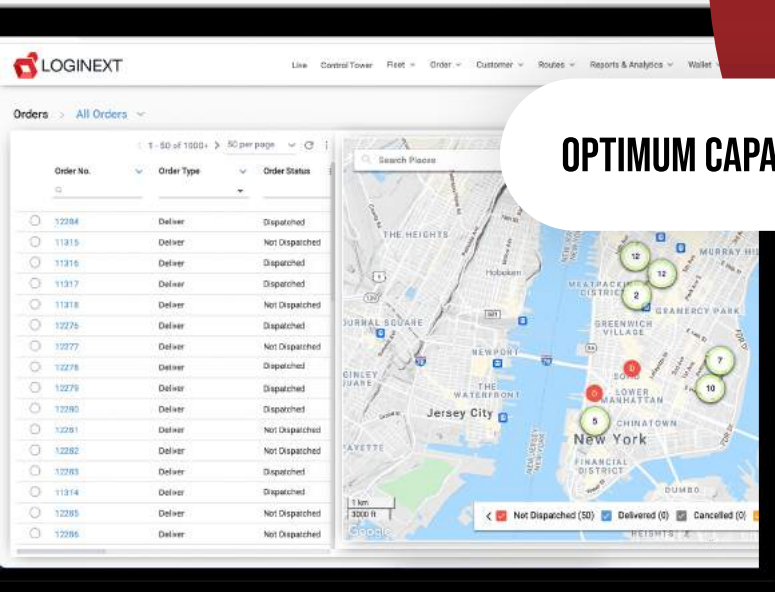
LOGINEXT

Live Control Tower Fleet Order Customer Routes Reports & Analytics Wallet

Orders > All Orders

1 - 50 of 1000+ > 50 per page

OPTIMUM CAPA

| Order No. | Order Type | Order Status |
|---|---|---|
| 12284 | Deliver | Dispatched |
| 11315 | Deliver | Not Dispatched |
| 11316 | Deliver | Dispatched |
| 11317 | Deliver | Dispatched |
| 11318 | Deliver | Not Dispatched |
| 12276 | Deliver | Dispatched |
| 12277 | Deliver | Not Dispatched |
| 12278 | Deliver | Dispatched |
| 12279 | Deliver | Dispatched |
| 12280 | Deliver | Dispatched |
| 12281 | Deliver | Not Dispatched |
| 12282 | Deliver | Not Dispatched |
| 12283 | Deliver | Dispatched |
| 11314 | Deliver | Dispatched |
| 12285 | Deliver | Not Dispatched |
| 12286 | Deliver | Not Dispatched |

Search Places

THE HEIGHTS
Hoboken
MEATPACKING DISTRICT
GRAMERCY PARK
MURRAY HI
GREENWICH VILLAGE
JOURNAL SQUARE
NEWPORT
THE WATERFRONT
Jersey City
LOWER MANHATTAN
CHINATOWN
New York
FINANCIAL DISTRICT
DUMBO
LAFAYETTE
SOHO
12
12
2
7
10
5

1 km
3000 ft
Google

Not Dispatched (50) Delivered (0) Cancelled (0)